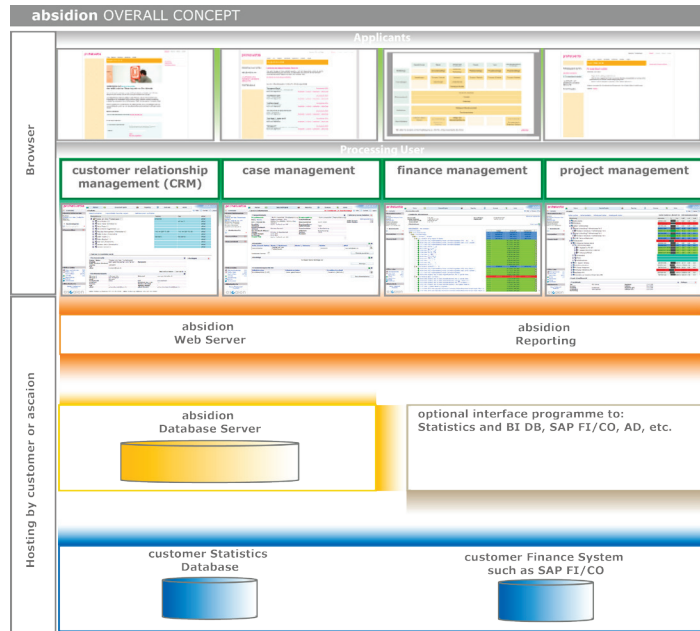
absidion OVERALL CONCEPT

Browser

Applicants

Processing User

customer relationship management (CRM)

case management

finance management

project management

Hosting by customer or ascaion

absidion Web Server

absidion Reporting

absidion Database Server

optional interface programme to: Statistics and BI DB, SAP FI/CO, AD, etc.

customer Statistics Database

customer Finance System such as SAP FI/CO